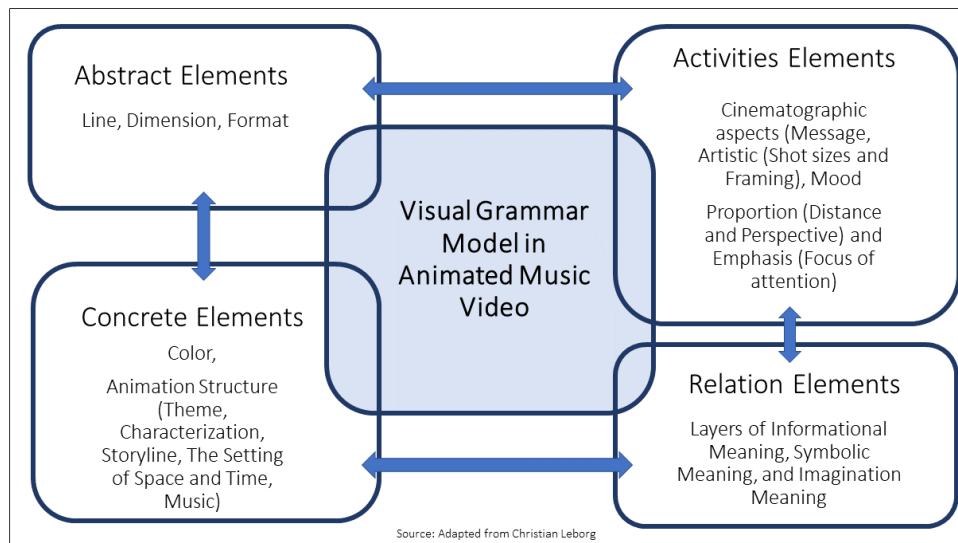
Abstract Elements

Line, Dimension, Format

Activities Elements

Cinematographic aspects (Message, Artistic (Shot sizes and Framing), Mood

Proportion (Distance and Perspective) and Emphasis (Focus of attention)

Visual Grammar Model in Animated Music Video

Concrete Elements

Color,

Animation Structure (Theme, Characterization, Storyline, The Setting of Space and Time, Music)

Relation Elements

Layers of Informational Meaning, Symbolic Meaning, and Imagination Meaning

Source: Adapted from Christian Leborg